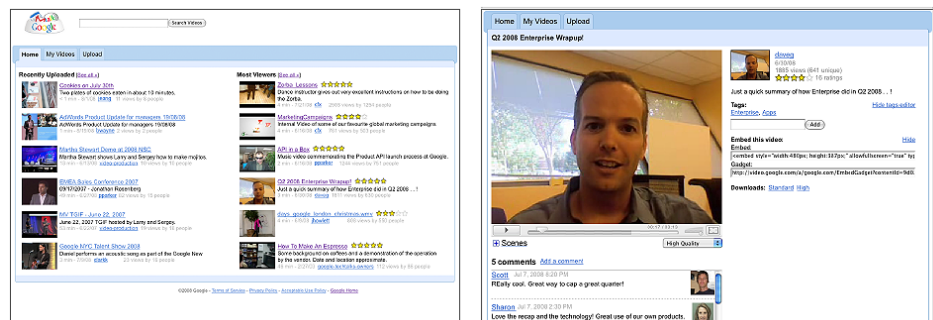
Google

Search Videos

Home My Videos Upload

Recently Uploaded (See all »)

Cookies on July 30th
Two plates of cookies eaten in about 10 minutes.
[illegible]

AdWords Product Update for managers 10/08/08
AdWords Product Update for managers.
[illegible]

Martha Stewart Demo at 2008 NSC
Martha Stewart shows Larry and Sergey how to make mojitos.
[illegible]

EMEA Sales Conference 2007
09/17/2007 - Jonathon Rosenberg
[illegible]

MV TGIF - June 22, 2007
June 22, 2007 TGIF hosted by Larry and Sergey.
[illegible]

Google NYC Talent Show 2008
Daniel performs an acoustic song as part of the Google New
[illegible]

Most Viewers (See all »)

Zorbo Lessons
Dance instructor gives our very excellent instructions on how to be doing the Zorbo.
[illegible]

MarketingCampaigns
Internal Video of some of our favourite global marketing campaigns
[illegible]

API in a Box
Music video commemorating the Product API launch process at Google.
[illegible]

Q2 2008 Enterprise Wrapup!
Just a quick summary of how Enterprise did in Q2 2008 ...
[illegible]

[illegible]
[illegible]

How To Make An Espresso
A demonstration on how to make an espresso and a demonstration of the operation by the vendor.
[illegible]

©2008 Google - Terms of Service - Privacy Policy - Acceptable Use Policy - Google Home

Home My Videos Upload

Q2 2008 Enterprise Wrapup!

daveg
6/30/08
1885 views (641 unique)
16 ratings

Just a quick summary of how Enterprise did in Q2 2008 ... »

Tags: Hide tags editor
Enterprise, Apps
Add

Embed this video: Hide
Embed:
<embed style="width:400px; height:327px;" allowFullScreen="true" type
Gadget:
http://video.google.com/a/google.com/EmbedGadget?ownerId=9d

Downloads: Standard High

Scenes
High Quality

5 comments Add a comment

Scott Jul 7, 2008 6:20 PM
REally cool. Great way to cap a great quarter!

Sharon Jul 7, 2008 3:17 PM
Love the recap and the technology! Great use of our own products.